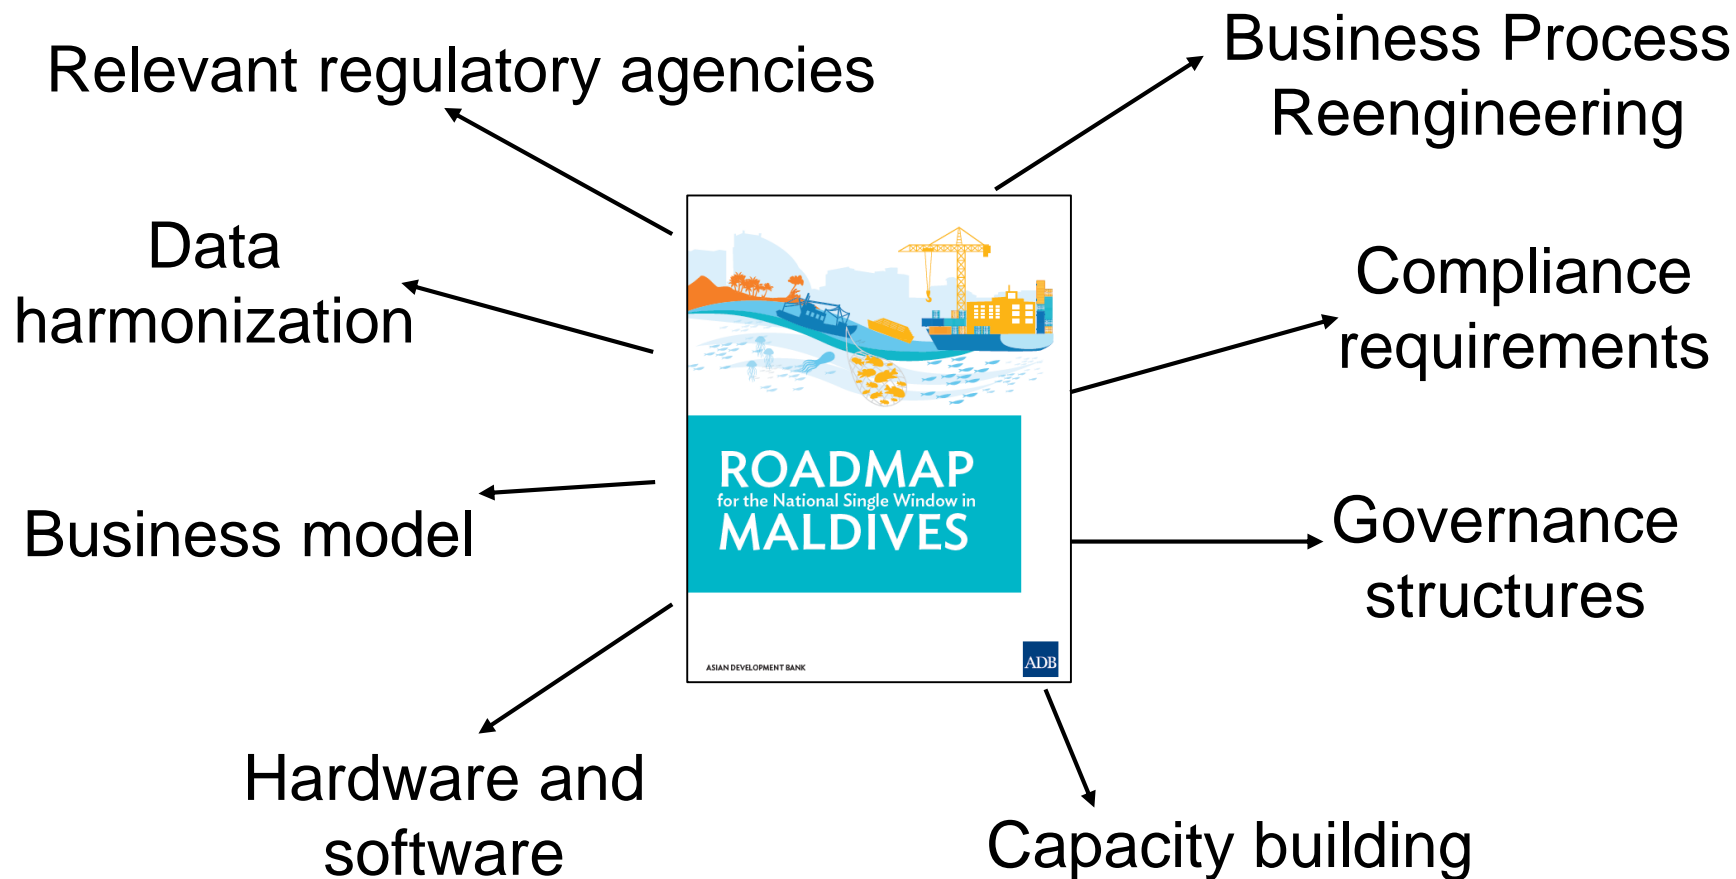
Relevant regulatory agencies

Business Process Reengineering

Data harmonization

Compliance requirements

ROADMAP
for the National Single Window in
MALDIVES

ASIAN DEVELOPMENT BANK

ADB

Business model

Governance structures

Hardware and software

Capacity building